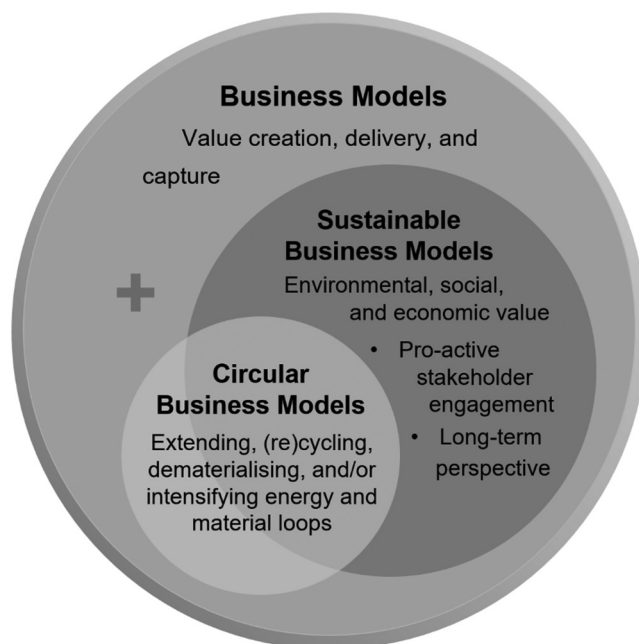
Business Models

Value creation, delivery, and capture

Sustainable Business Models

Environmental, social, and economic value

- Pro-active stakeholder engagement
- Long-term perspective

Circular Business Models

Extending, (re)cycling, dematerialising, and/or intensifying energy and material loops